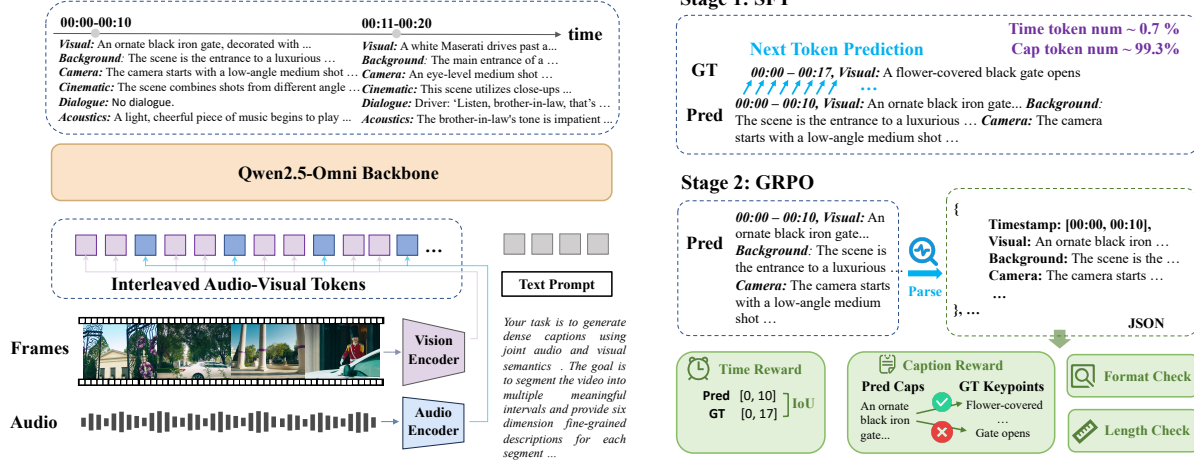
00:00-00:10

00:11-00:20

time

Visual: An ornate black iron gate, decorated with ...
Background: The scene is the entrance to a luxurious ...
Camera: The camera starts with a low-angle medium shot ...
Cinematic: The scene combines shots from different angle ...
Dialogue: No dialogue.
Acoustics: A light, cheerful piece of music begins to play ...

Visual: A white Maserati drives past a...
Background: The main entrance of a ...
Camera: An eye-level medium shot ...
Cinematic: This scene utilizes close-ups ...
Dialogue: Driver: 'Listen, brother-in-law, that's ...
Acoustics: The brother-in-law's tone is impatient ...

Qwen2.5-Omni Backbone

...

Interleaved Audio-Visual Tokens

Text Prompt

Frames

Vision Encoder

Audio

Audio Encoder

Your task is to generate dense captions using joint audio and visual semantics . The goal is to segment the video into multiple meaningful intervals and provide six dimension fine-grained descriptions for each segment ...

Stage 1: SFT

Time token num ~ 0.7 %
Cap token num ~ 99.3%

Next Token Prediction

GT 00:00 – 00:17, Visual: A flower-covered black gate opens

Pred 00:00 – 00:10, Visual: An ornate black iron gate... Background: The scene is the entrance to a luxurious … Camera: The camera starts with a low-angle medium shot …

Stage 2: GRPO

Pred 00:00 – 00:10, Visual: An ornate black iron gate... Background: The scene is the entrance to a luxurious … Camera: The camera starts with a low-angle medium shot …

Parse

{
Timestamp: [00:00, 00:10],
Visual: An ornate black iron …
Background: The scene is the …
Camera: The camera starts …
…
}, …

JSON

Time Reward
Pred [0, 10]
GT [0, 17]
IoU

Caption Reward
Pred Caps
GT Keypoints
An ornate black iron gate...
Flower-covered
…
Gate opens

Format Check

Length Check